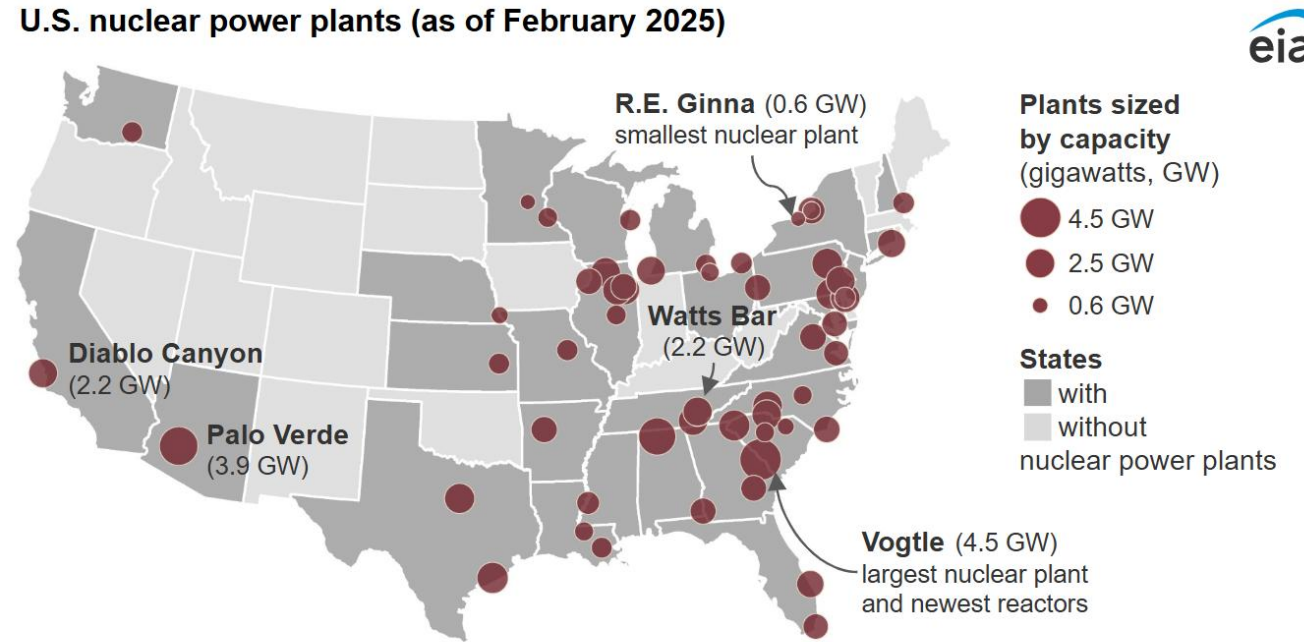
U.S. nuclear power plants (as of February 2025)

eia

R.E. Ginna (0.6 GW)
smallest nuclear plant

Plants sized by capacity
(gigawatts, GW)
4.5 GW
2.5 GW
0.6 GW

Watts Bar
(2.2 GW)

Diablo Canyon
(2.2 GW)

Palo Verde
(3.9 GW)

States
with
without
nuclear power plants

Vogtle (4.5 GW)
largest nuclear plant
and newest reactors